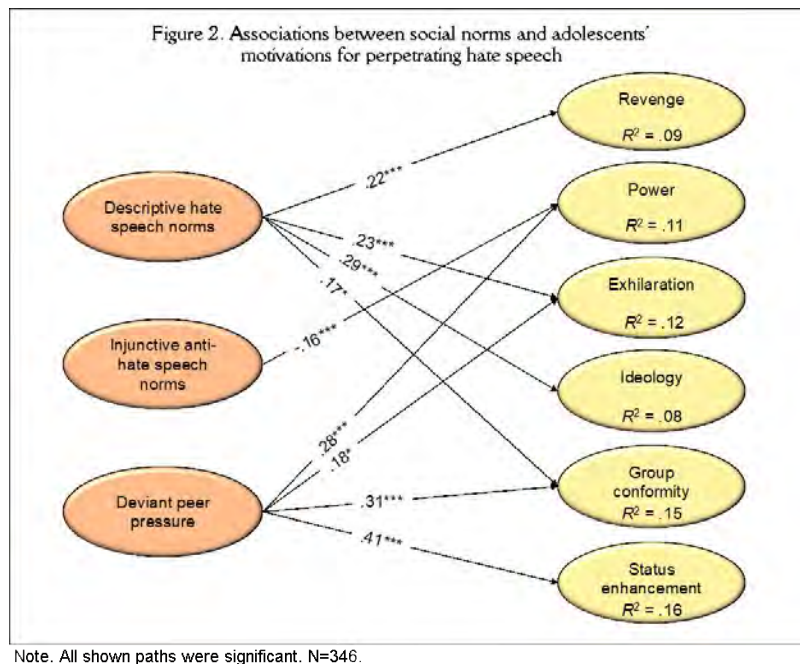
Figure 2. Associations between social norms and adolescents' motivations for perpetrating hate speech

Descriptive hate speech norms

Injunctive anti-hate speech norms

Deviant peer pressure

Revenge
$R^2$ = .09

Power
$R^2$ = .11

Exhilaration
$R^2$ = .12

Ideology
$R^2$ = .08

Group conformity
$R^2$ = .15

Status enhancement
$R^2$ = .16

.22***

.23***

.29***

.17*

-.16***

.28***

.18*

.31***

.41***

Note. All shown paths were significant. N=346.